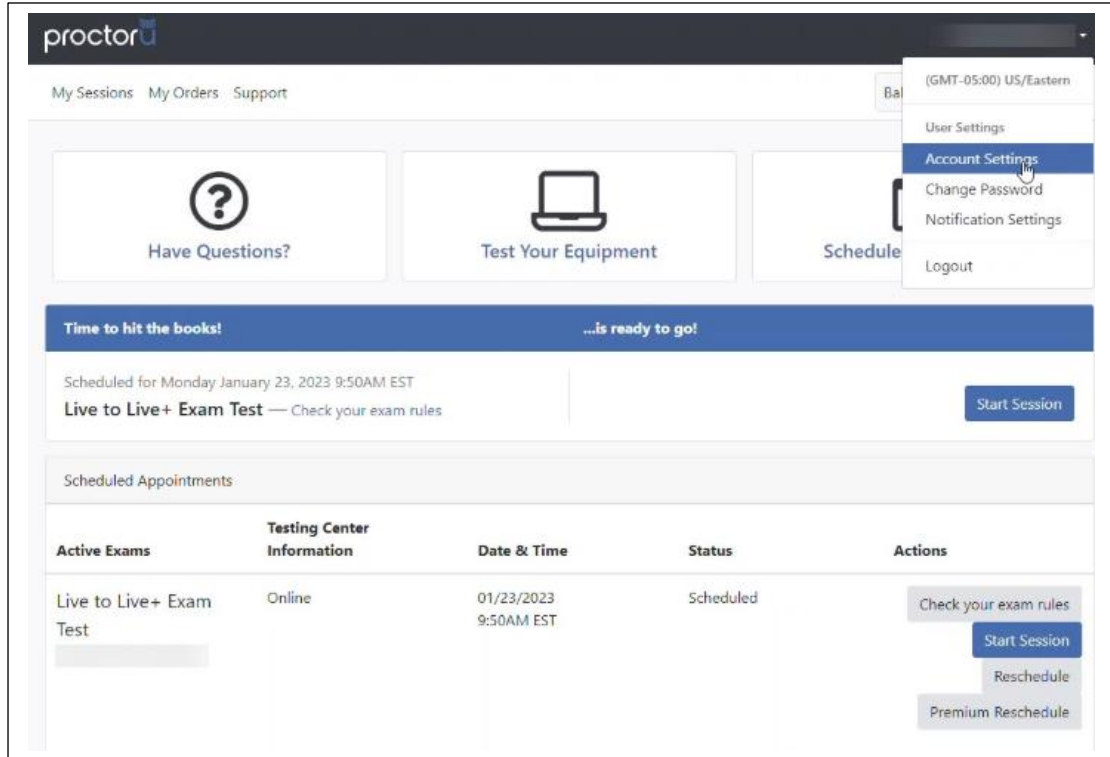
proctoru

My Sessions My Orders Support

Bal

(GMT-05:00) US/Eastern

User Settings

Account Settings

Change Password

Notification Settings

Logout

Have Questions?

Test Your Equipment

Schedule

Time to hit the books!

...is ready to go!

Scheduled for Monday January 23, 2023 9:50AM EST

Live to Live+ Exam Test — Check your exam rules

Start Session

Scheduled Appointments

| Active Exams | Testing Center Information | Date & Time | Status | Actions |
|---|---|---|---|---|
| Live to Live+ Exam Test | Online | 01/23/2023 9:50AM EST | Scheduled | Check your exam rules Start Session Reschedule Premium Reschedule |